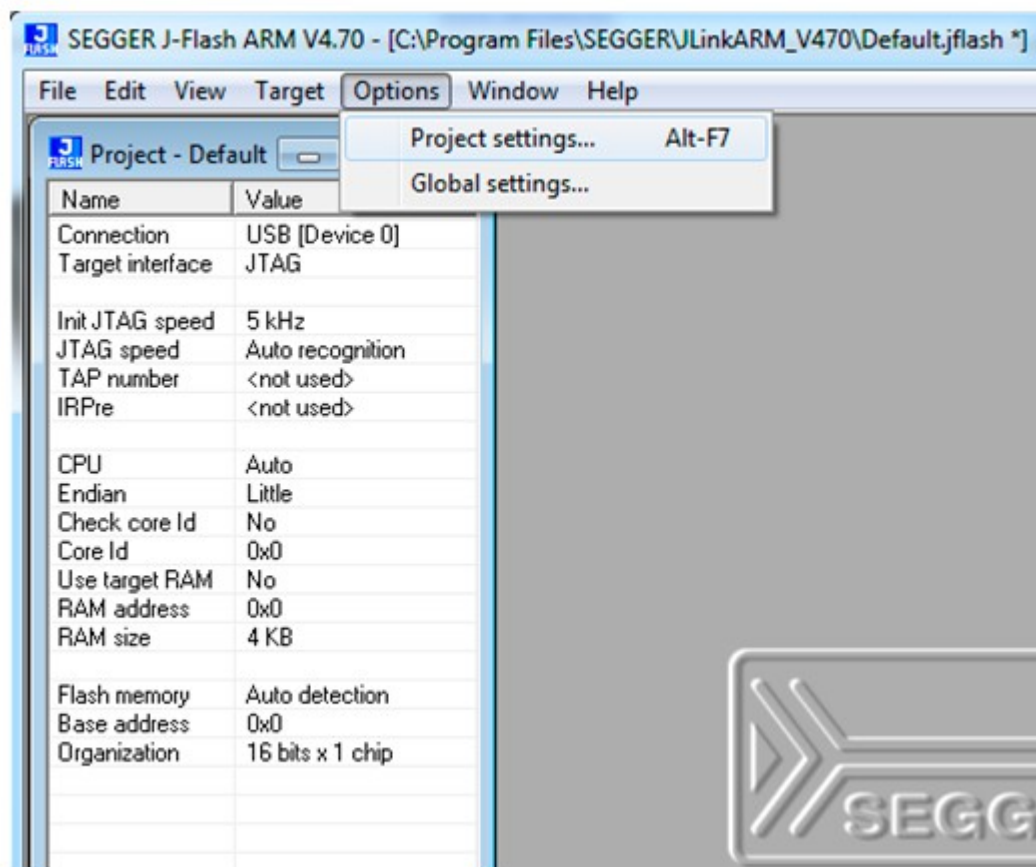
SEGGER J-Flash ARM V4.70 - [C:\Program Files\SEGGER\JLinkARM_V470\Default.jflash *]

File Edit View Target Options Window Help

Project settings... Alt-F7
Global settings...

Project - Default

| Name | Value |
|---|---|
| Connection | USB [Device 0] |
| Target interface | JTAG |
| | |
| Init JTAG speed | 5 kHz |
| JTAG speed | Auto recognition |
| TAP number | <not used> |
| IRPre | <not used> |
| | |
| CPU | Auto |
| Endian | Little |
| Check core Id | No |
| Core Id | 0x0 |
| Use target RAM | No |
| RAM address | 0x0 |
| RAM size | 4 KB |
| | |
| Flash memory | Auto detection |
| Base address | 0x0 |
| Organization | 16 bits x 1 chip |

SEGG